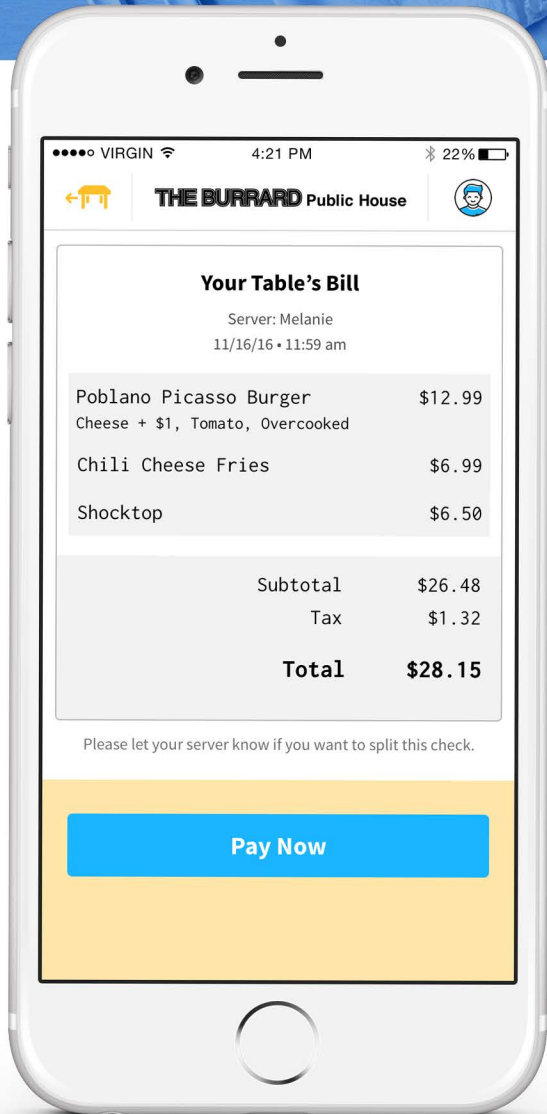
●●●●○ VIRGIN 4:21 PM 22%

THE BURRARD Public House

Your Table's Bill

Server: Melanie
11/16/16 • 11:59 am

| | |
|---|---|
| Poblano Picasso Burger<br>Cheese + \$1, Tomato, Overcooked | \$12.99 |
| Chili Cheese Fries | \$6.99 |
| Shocktop | \$6.50 |

| | |
|---|---|
| Subtotal | \$26.48 |
| Tax | \$1.32 |
| **Total** | **\$28.15** |

Please let your server know if you want to split this check.

Pay Now